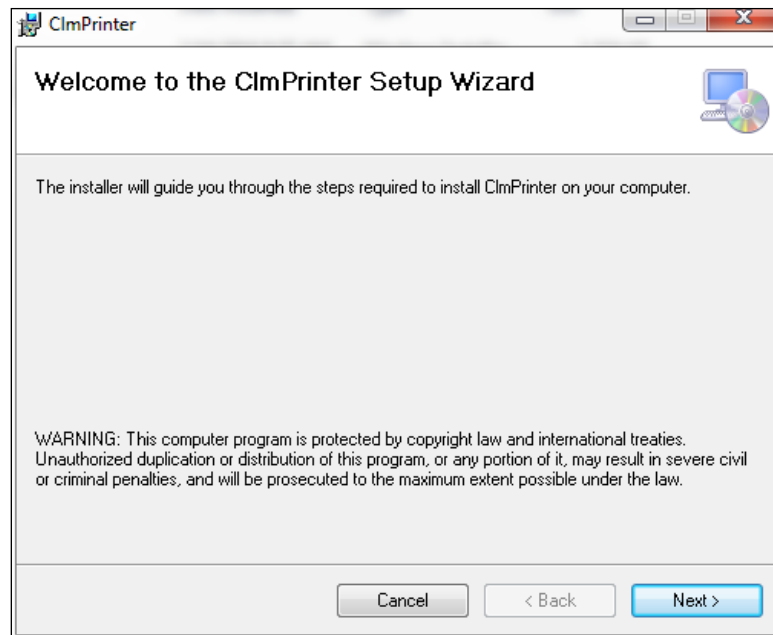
ClmPrinter

Welcome to the ClmPrinter Setup Wizard

The installer will guide you through the steps required to install ClmPrinter on your computer.

WARNING: This computer program is protected by copyright law and international treaties. Unauthorized duplication or distribution of this program, or any portion of it, may result in severe civil or criminal penalties, and will be prosecuted to the maximum extent possible under the law.

Cancel
< Back
Next >